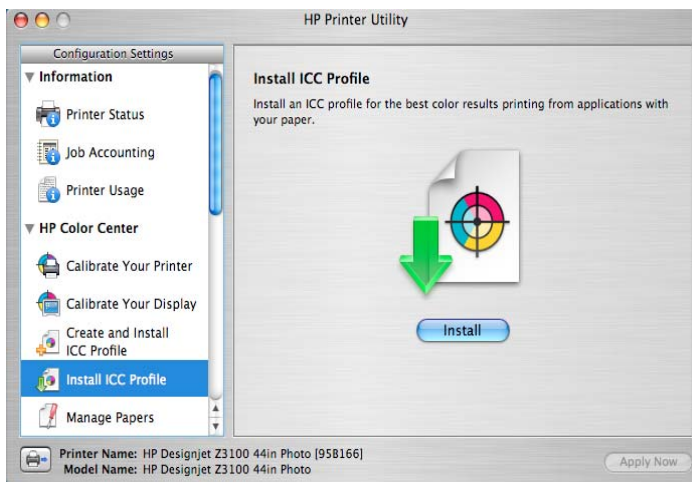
HP Printer Utility

Configuration Settings

Information

Printer Status

Job Accounting

Printer Usage

HP Color Center

Calibrate Your Printer

Calibrate Your Display

Create and Install ICC Profile

Install ICC Profile

Manage Papers

Install ICC Profile

Install an ICC profile for the best color results printing from applications with your paper.

Install

Printer Name: HP Designjet Z3100 44in Photo [95B166]
Model Name: HP Designjet Z3100 44in Photo

Apply Now